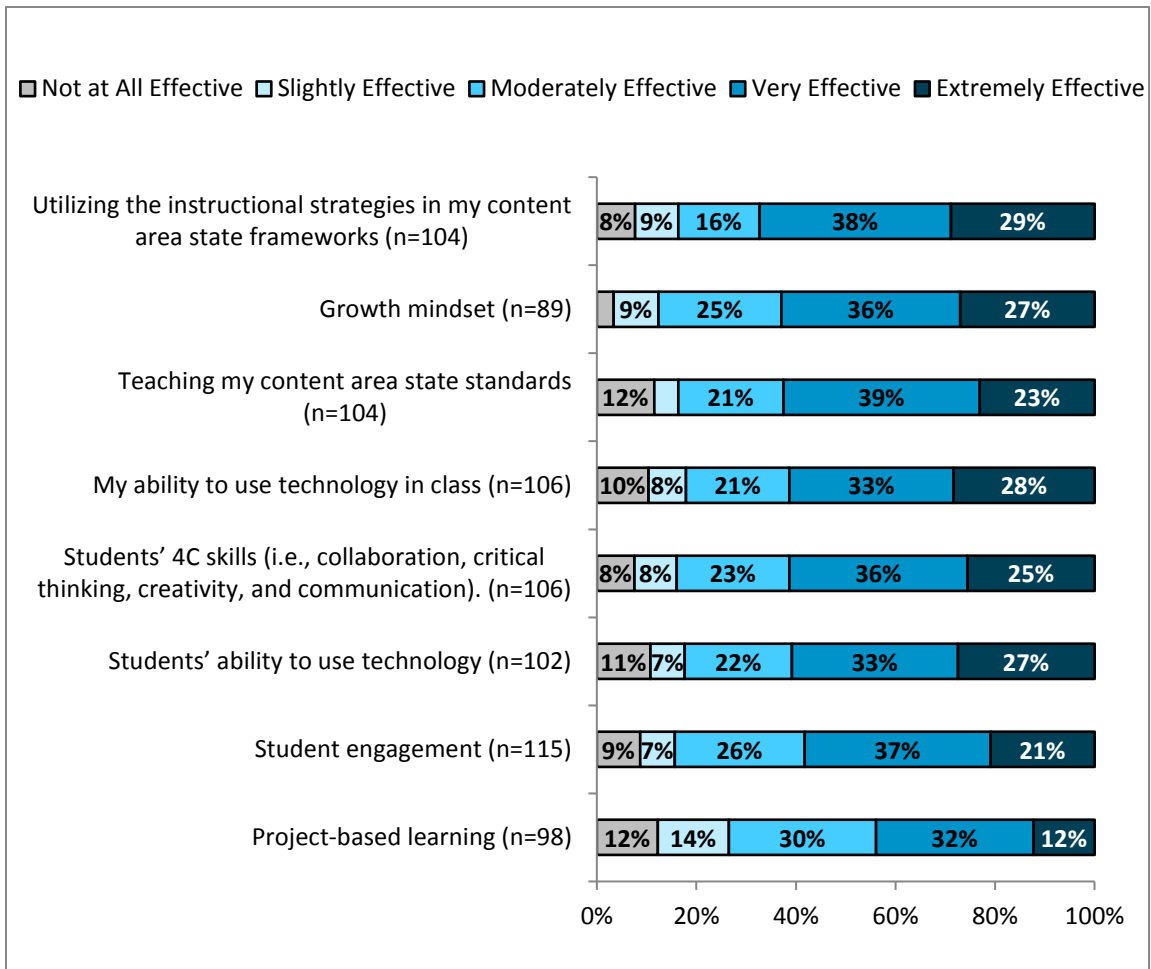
Not at All Effective | Slightly Effective | Moderately Effective | Very Effective | Extremely Effective

| | Not at All Effective | Slightly Effective | Moderately Effective | Very Effective | Extremely Effective |
|---|---|---|---|---|---|
| Utilizing the instructional strategies in my content area state frameworks (n=104) | 8% | 9% | 16% | 38% | 29% |
| Growth mindset (n=89) | | 9% | 25% | 36% | 27% |
| Teaching my content area state standards (n=104) | 12% | | 21% | 39% | 23% |
| My ability to use technology in class (n=106) | 10% | 8% | 21% | 33% | 28% |
| Students' 4C skills (i.e., collaboration, critical thinking, creativity, and communication). (n=106) | 8% | 8% | 23% | 36% | 25% |
| Students' ability to use technology (n=102) | 11% | 7% | 22% | 33% | 27% |
| Student engagement (n=115) | 9% | 7% | 26% | 37% | 21% |
| Project-based learning (n=98) | 12% | 14% | 30% | 32% | 12% |

0% 20% 40% 60% 80% 100%